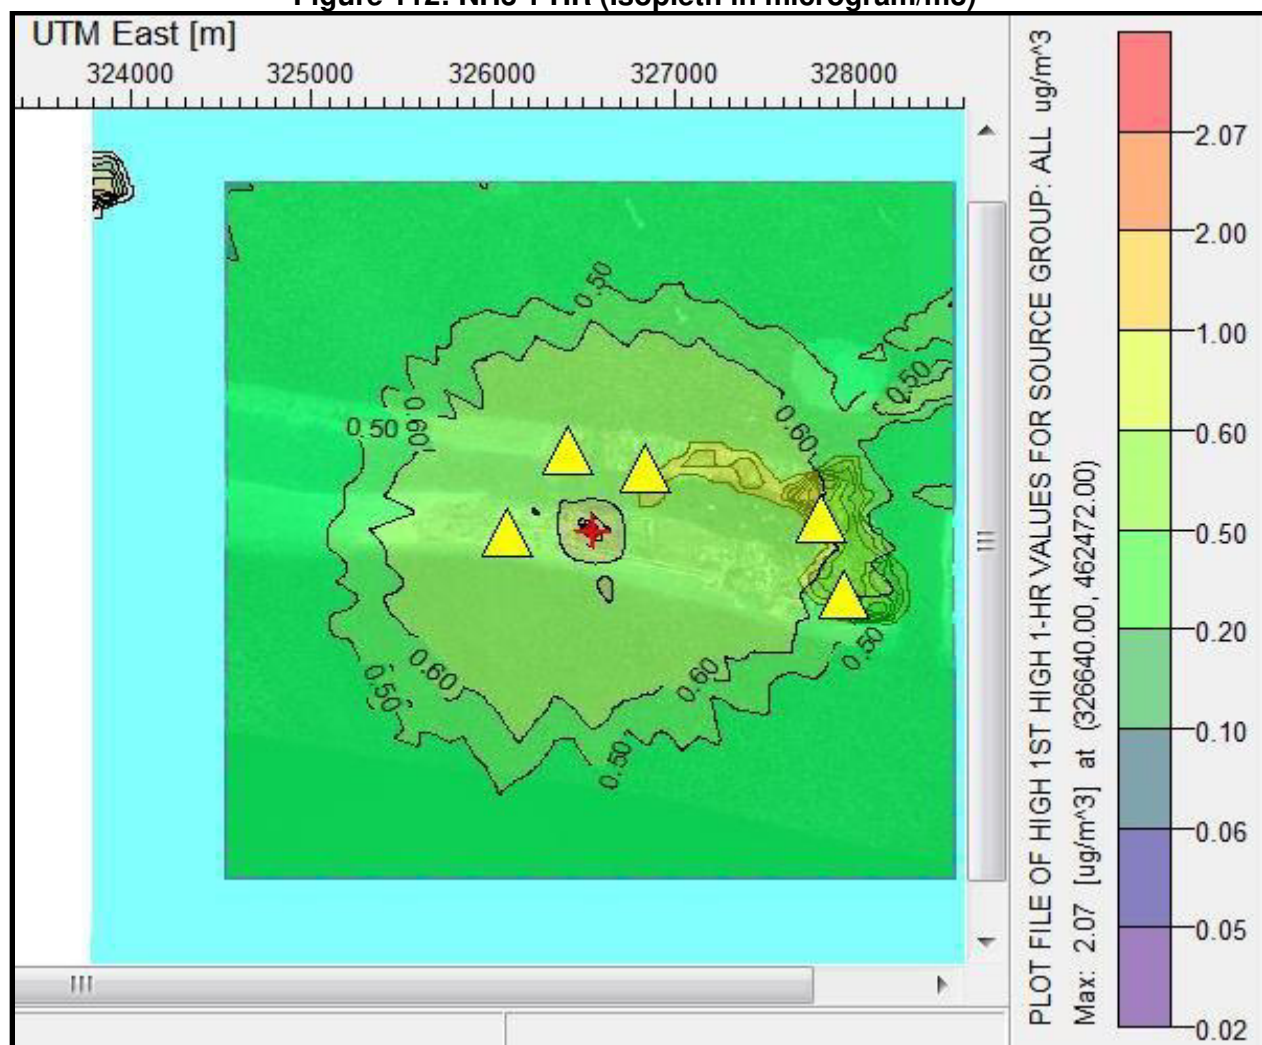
Figure 112: NH3 1 HR (isopleth in microgram/m3)

UTM East [m]

324000 325000 326000 327000 328000

0.50
0.50
0.60
0.60
0.50
0.60
0.50
0.50
0.60
0.60
0.50
0.50

PLOT FILE OF HIGH 1ST HIGH 1-HR VALUES FOR SOURCE GROUP: ALL ug/m^3

Max: 2.07 [ug/m^3] at (326640.00, 462472.00)

2.07
2.00
1.00
0.60
0.50
0.20
0.10
0.06
0.05
0.02